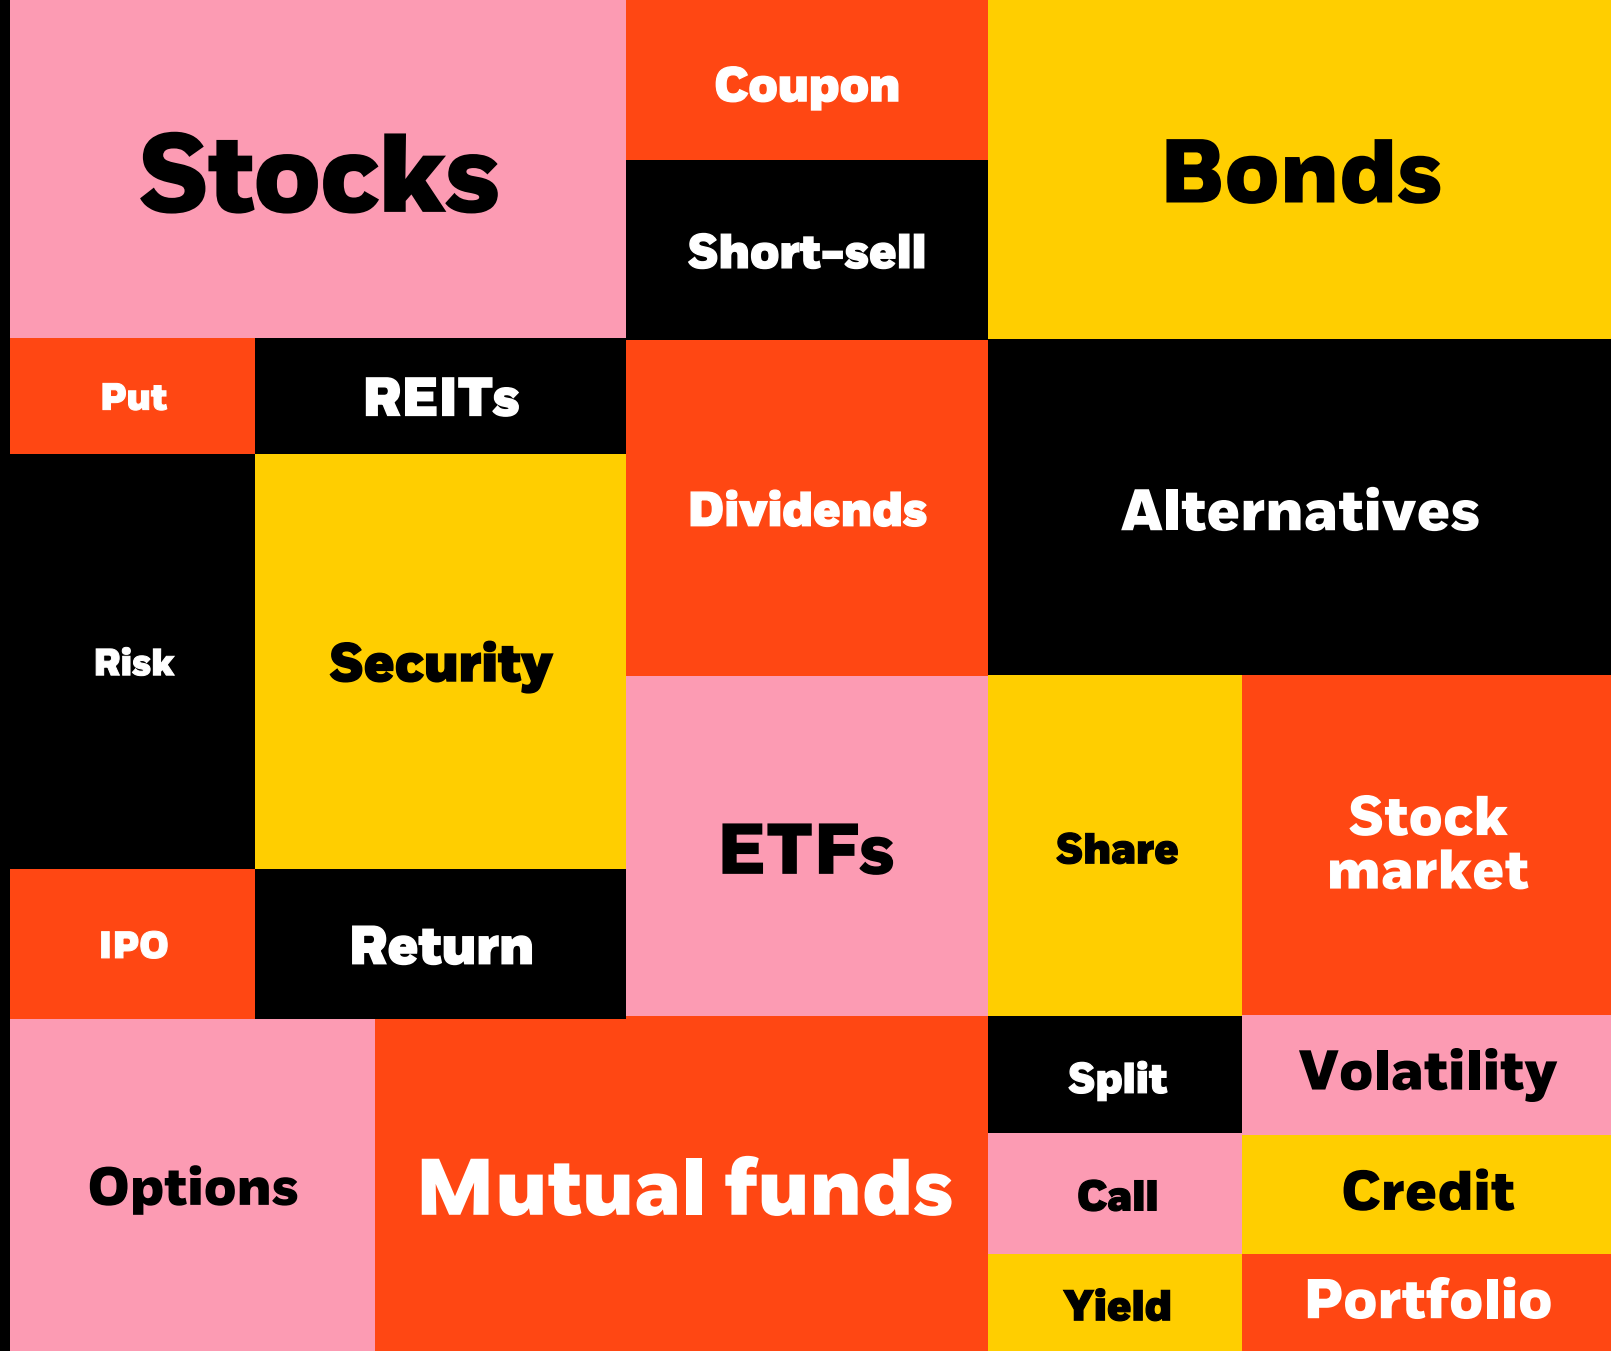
Stocks

Coupon

Short-sell

Bonds

Put

REITs

Dividends

Alternatives

Risk

Security

ETFs

Share

Stock market

IPO

Return

Options

Mutual funds

Split

Volatility

Call

Credit

Yield

Portfolio